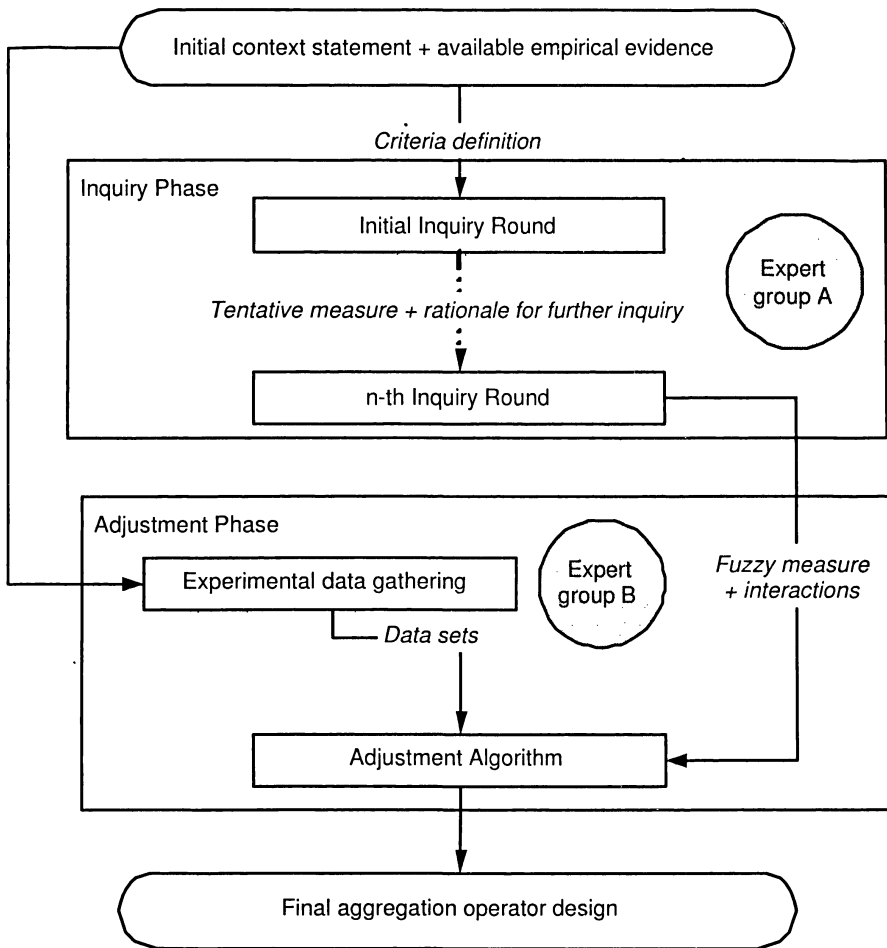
Initial context statement + available empirical evidence

Criteria definition

Inquiry Phase

Initial Inquiry Round

Expert group A

Tentative measure + rationale for further inquiry

n-th Inquiry Round

Adjustment Phase

Experimental data gathering

Expert group B

Fuzzy measure + interactions

Data sets

Adjustment Algorithm

Final aggregation operator design